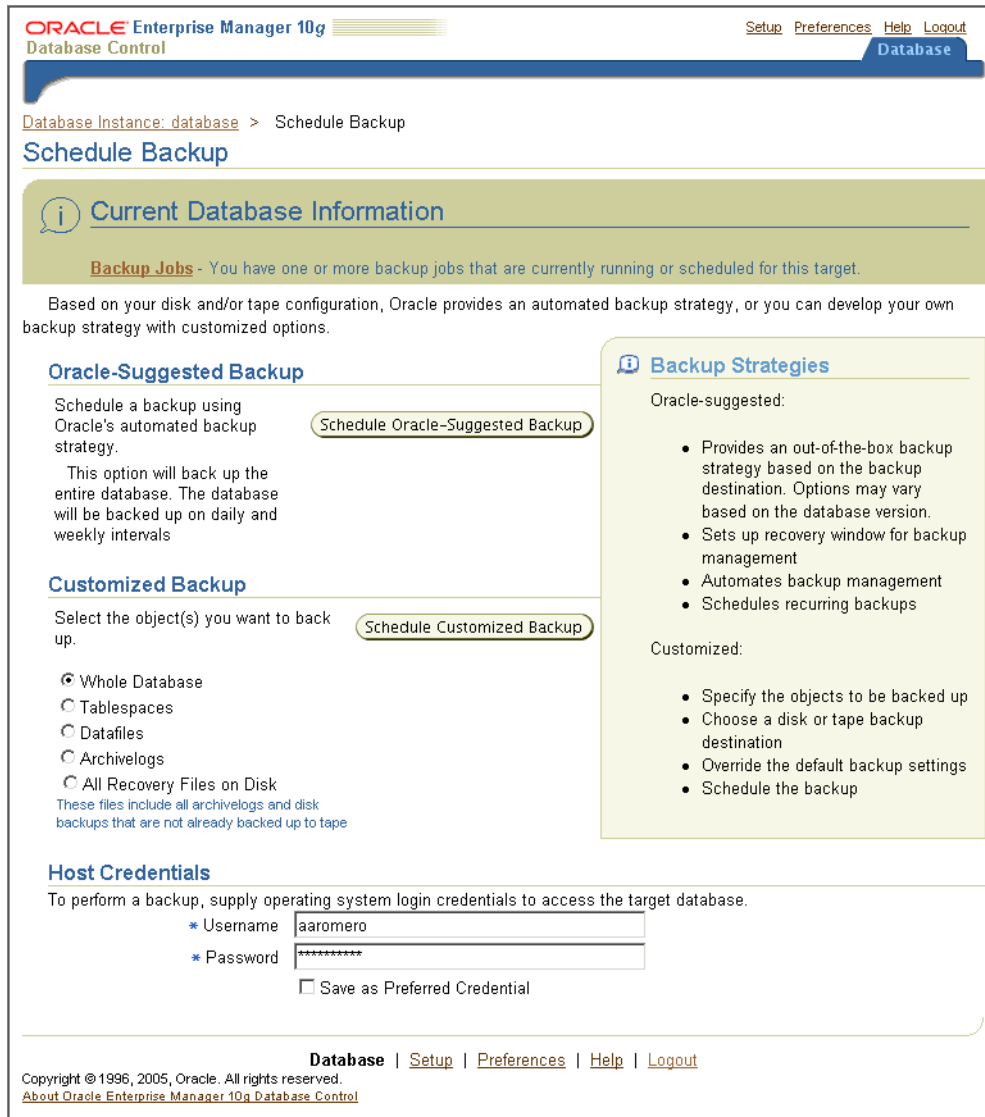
ORACLE Enterprise Manager 10*g*
Database Control

Setup Preferences Help Logout
Database

Database Instance: database > Schedule Backup

Schedule Backup

Current Database Information

Backup Jobs - You have one or more backup jobs that are currently running or scheduled for this target.

Based on your disk and/or tape configuration, Oracle provides an automated backup strategy, or you can develop your own backup strategy with customized options.

Oracle-Suggested Backup

Schedule a backup using Oracle's automated backup strategy.

This option will back up the entire database. The database will be backed up on daily and weekly intervals

Schedule Oracle-Suggested Backup

Customized Backup

Select the object(s) you want to back up.

Schedule Customized Backup

Whole Database
Tablespaces
Datafiles
Archivelogs
All Recovery Files on Disk
These files include all archivelogs and disk backups that are not already backed up to tape

Backup Strategies

Oracle-suggested:

- Provides an out-of-the-box backup strategy based on the backup destination. Options may vary based on the database version.
- Sets up recovery window for backup management
- Automates backup management
- Schedules recurring backups

Customized:

- Specify the objects to be backed up
- Choose a disk or tape backup destination
- Override the default backup settings
- Schedule the backup

Host Credentials

To perform a backup, supply operating system login credentials to access the target database.

* Username aaromero
* Password **********
Save as Preferred Credential

Database | Setup | Preferences | Help | Logout

Copyright © 1996, 2005, Oracle. All rights reserved.
About Oracle Enterprise Manager 10g Database Control